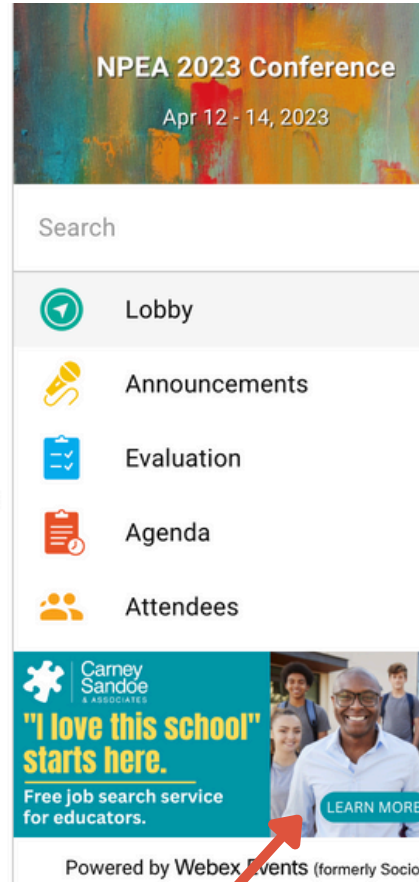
NPEA 2023 Conference

Apr 12 - 14, 2023

Search

Lobby

Announcements

Evaluation

Agenda

Attendees

Carney Sandoe & ASSOCIATES

"I love this school" starts here.

Free job search service for educators.

LEARN MORE

Powered by Webex Events (formerly Socio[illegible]